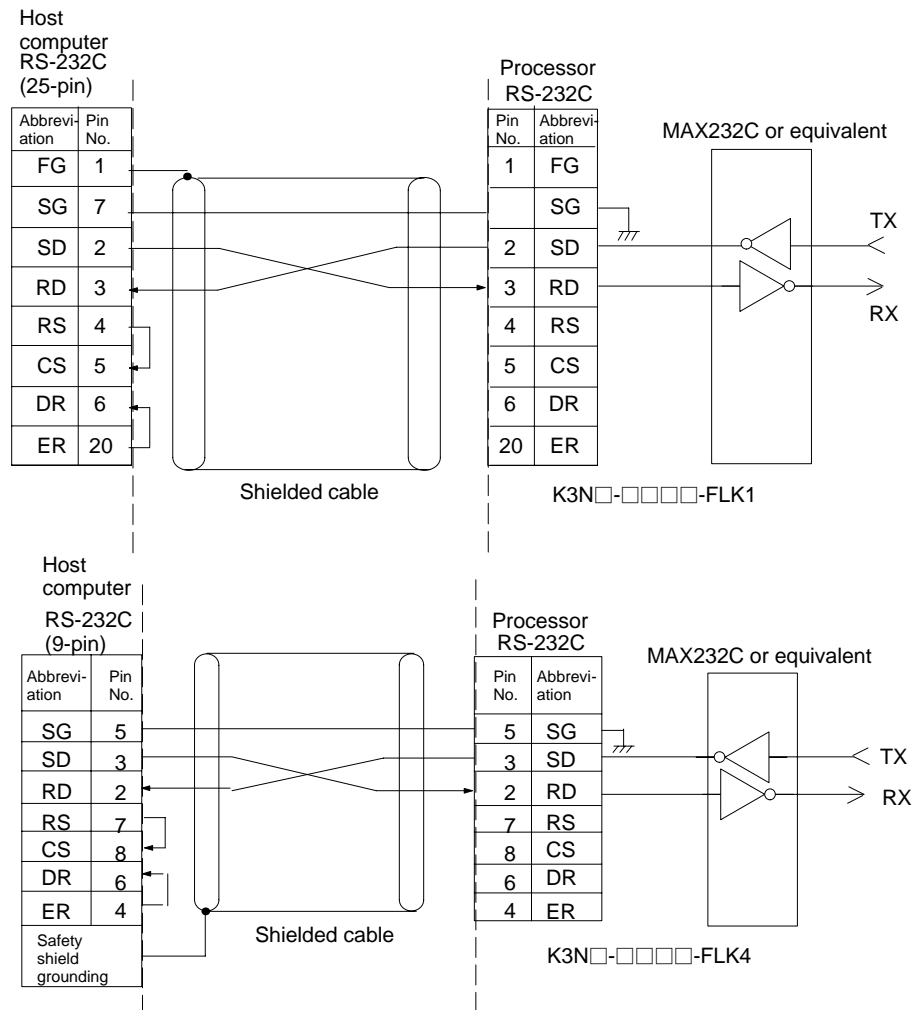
Host computer RS-232C (25-pin)

| Abbreviation | Pin No. |
|---|---|
| FG | 1 |
| SG | 7 |
| SD | 2 |
| RD | 3 |
| RS | 4 |
| CS | 5 |
| DR | 6 |
| ER | 20 |

Processor RS-232C

| Pin No. | Abbreviation |
|---|---|
| 1 | FG |
|  | SG |
| 2 | SD |
| 3 | RD |
| 4 | RS |
| 5 | CS |
| 6 | DR |
| 20 | ER |

MAX232C or equivalent

TX

RX

Shielded cable

K3N□-□□□□-FLK1

Host computer RS-232C (9-pin)

| Abbreviation | Pin No. |
|---|---|
| SG | 5 |
| SD | 3 |
| RD | 2 |
| RS | 7 |
| CS | 8 |
| DR | 6 |
| ER | 4 |
| Safety shield grounding | |

Processor RS-232C

| Pin No. | Abbreviation |
|---|---|
| 5 | SG |
| 3 | SD |
| 2 | RD |
| 7 | RS |
| 8 | CS |
| 6 | DR |
| 4 | ER |

MAX232C or equivalent

TX

RX

Shielded cable

K3N□-□□□□-FLK4